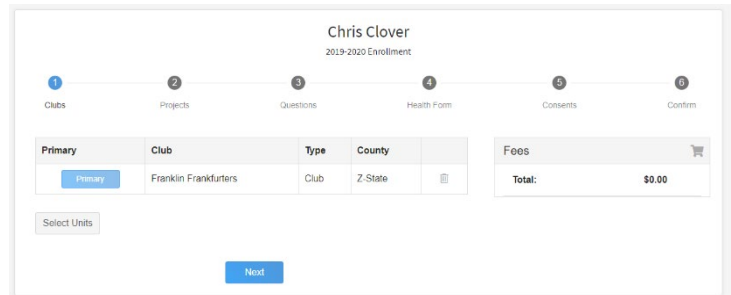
Chris Clover

2019-2020 Enrollment

1 Clubs
2 Projects
3 Questions
4 Health Form
5 Consents
6 Confirm

| Primary | Club | Type | County | |
|---|---|---|---|---|
| Primary | Franklin Frankfurters | Club | Z-State | |

Fees

| Total: | $0.00 |
|---|---|

Select Units

Next